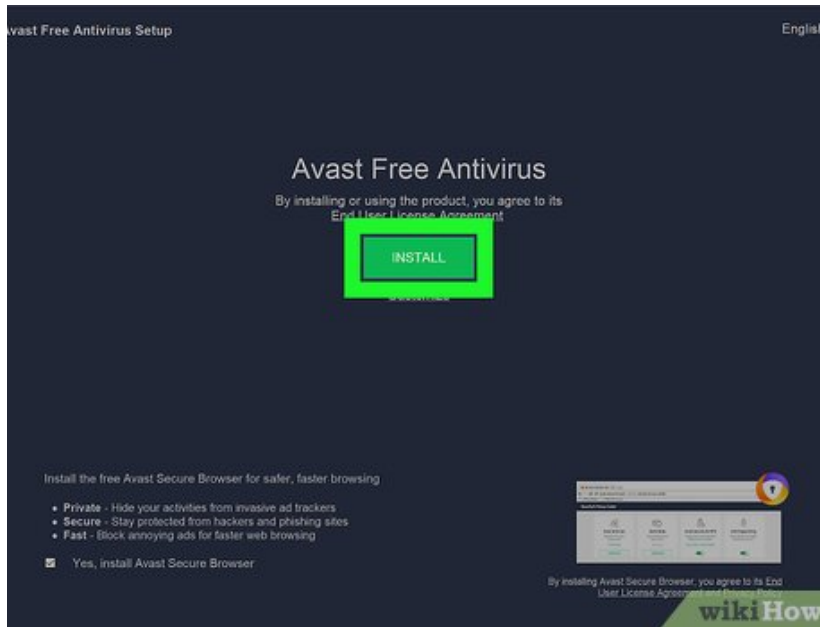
vast Free Antivirus Setup

Englis

Avast Free Antivirus

By installing or using the product, you agree to its End User License Agreement

INSTALL

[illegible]

Install the free Avast Secure Browser for safer, faster browsing

- **Private** - Hide your activities from invasive ad trackers
- **Secure** - Stay protected from hackers and phishing sites
- **Fast** - Block annoying ads for faster web browsing

Yes, install Avast Secure Browser

By installing Avast Secure Browser, you agree to its End User License Agreement and Privacy Policy

wikiHow